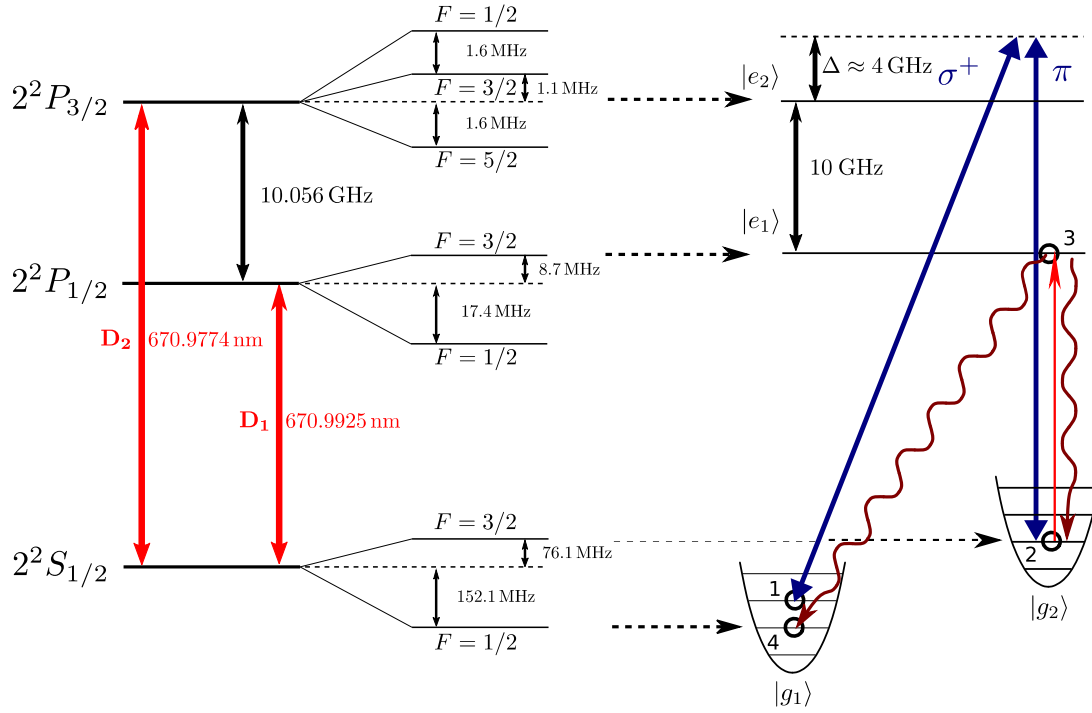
$2^2P_{3/2}$

$F = 1/2$

1.6 MHz

$F = 3/2$

1.1 MHz

1.6 MHz

$F = 5/2$

10.056 GHz

$2^2P_{1/2}$

$F = 3/2$

8.7 MHz

17.4 MHz

$F = 1/2$

$\mathbf{D_2}$ 670.9774 nm

$\mathbf{D_1}$ 670.9925 nm

$2^2S_{1/2}$

$F = 3/2$

76.1 MHz

152.1 MHz

$F = 1/2$

$|e_2\rangle$

$\Delta \approx 4\,\text{GHz}$

$\sigma^+$

$\pi$

10 GHz

$|e_1\rangle$

3

2

$|g_2\rangle$

1

4

$|g_1\rangle$